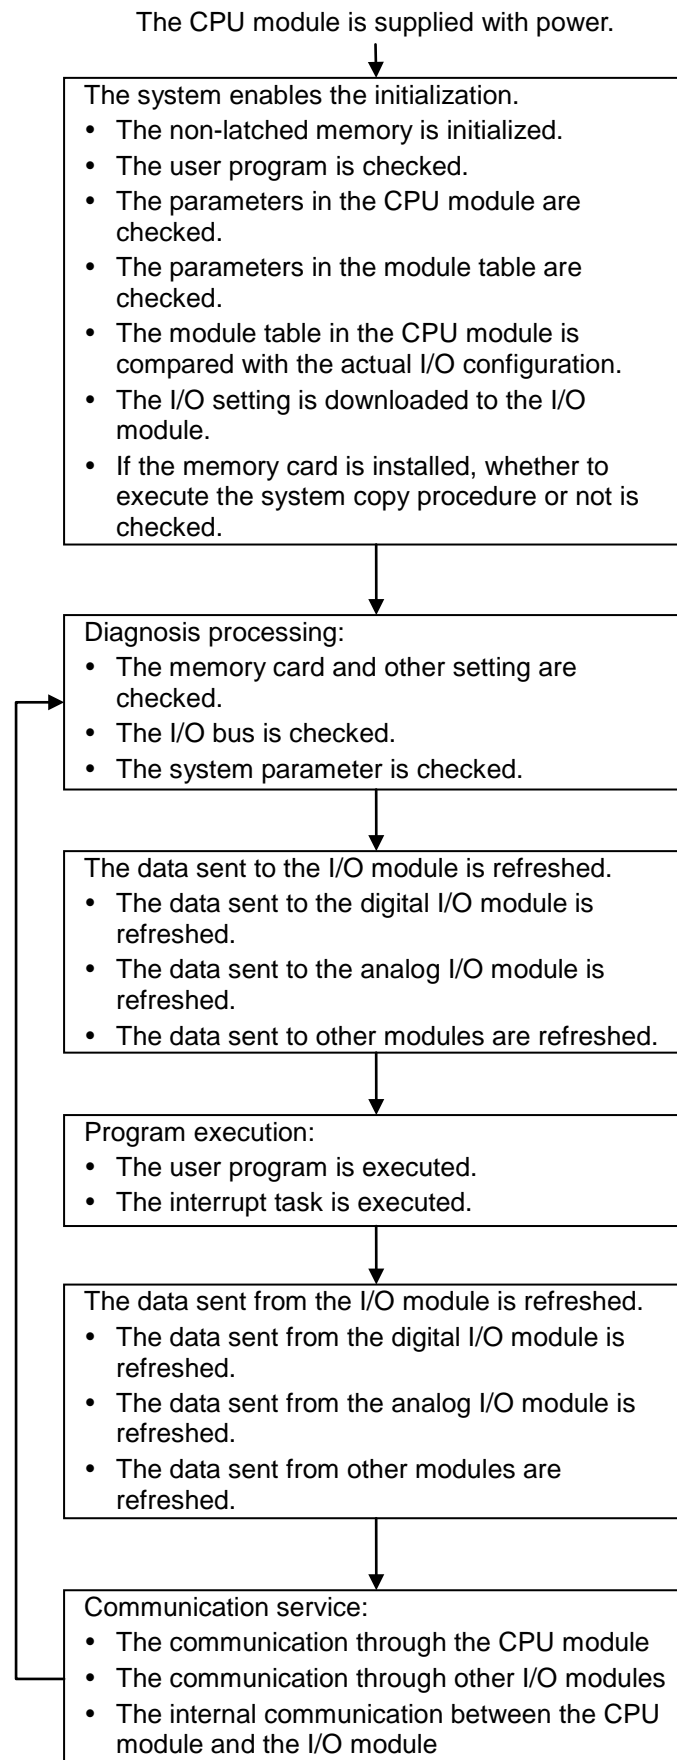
The CPU module is supplied with power.

The system enables the initialization.
- The non-latched memory is initialized.
- The user program is checked.
- The parameters in the CPU module are checked.
- The parameters in the module table are checked.
- The module table in the CPU module is compared with the actual I/O configuration.
- The I/O setting is downloaded to the I/O module.
- If the memory card is installed, whether to execute the system copy procedure or not is checked.

Diagnosis processing:
- The memory card and other setting are checked.
- The I/O bus is checked.
- The system parameter is checked.

The data sent to the I/O module is refreshed.
- The data sent to the digital I/O module is refreshed.
- The data sent to the analog I/O module is refreshed.
- The data sent to other modules are refreshed.

Program execution:
- The user program is executed.
- The interrupt task is executed.

The data sent from the I/O module is refreshed.
- The data sent from the digital I/O module is refreshed.
- The data sent from the analog I/O module is refreshed.
- The data sent from other modules are refreshed.

Communication service:
- The communication through the CPU module
- The communication through other I/O modules
- The internal communication between the CPU module and the I/O module